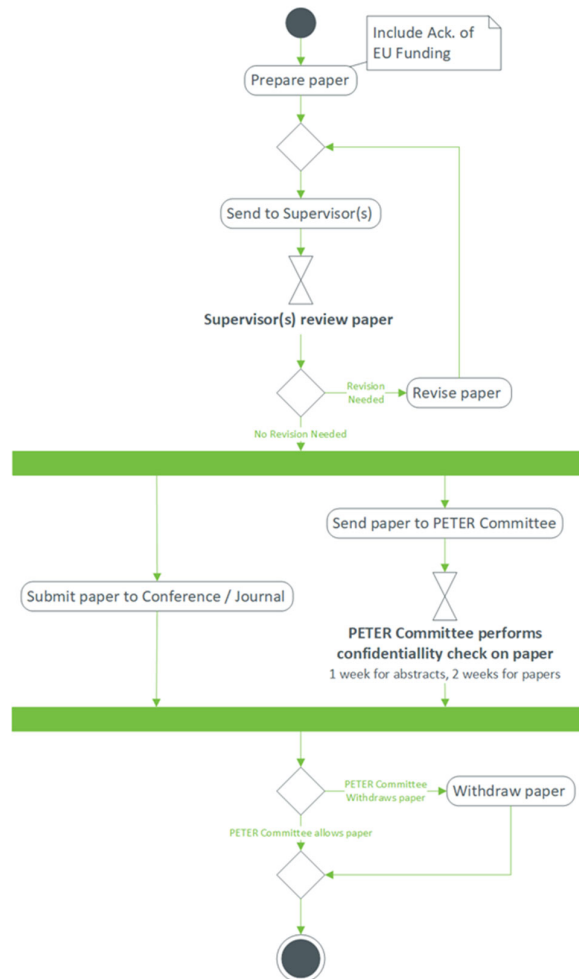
Include Ack. of EU Funding

Prepare paper

Send to Supervisor(s)

Supervisor(s) review paper

Revision Needed

Revise paper

No Revision Needed

Send paper to PETER Committee

Submit paper to Conference / Journal

PETER Committee performs confidentiallity check on paper

1 week for abstracts, 2 weeks for papers

PETER Committee Withdraws paper

Withdraw paper

PETER Committee allows paper